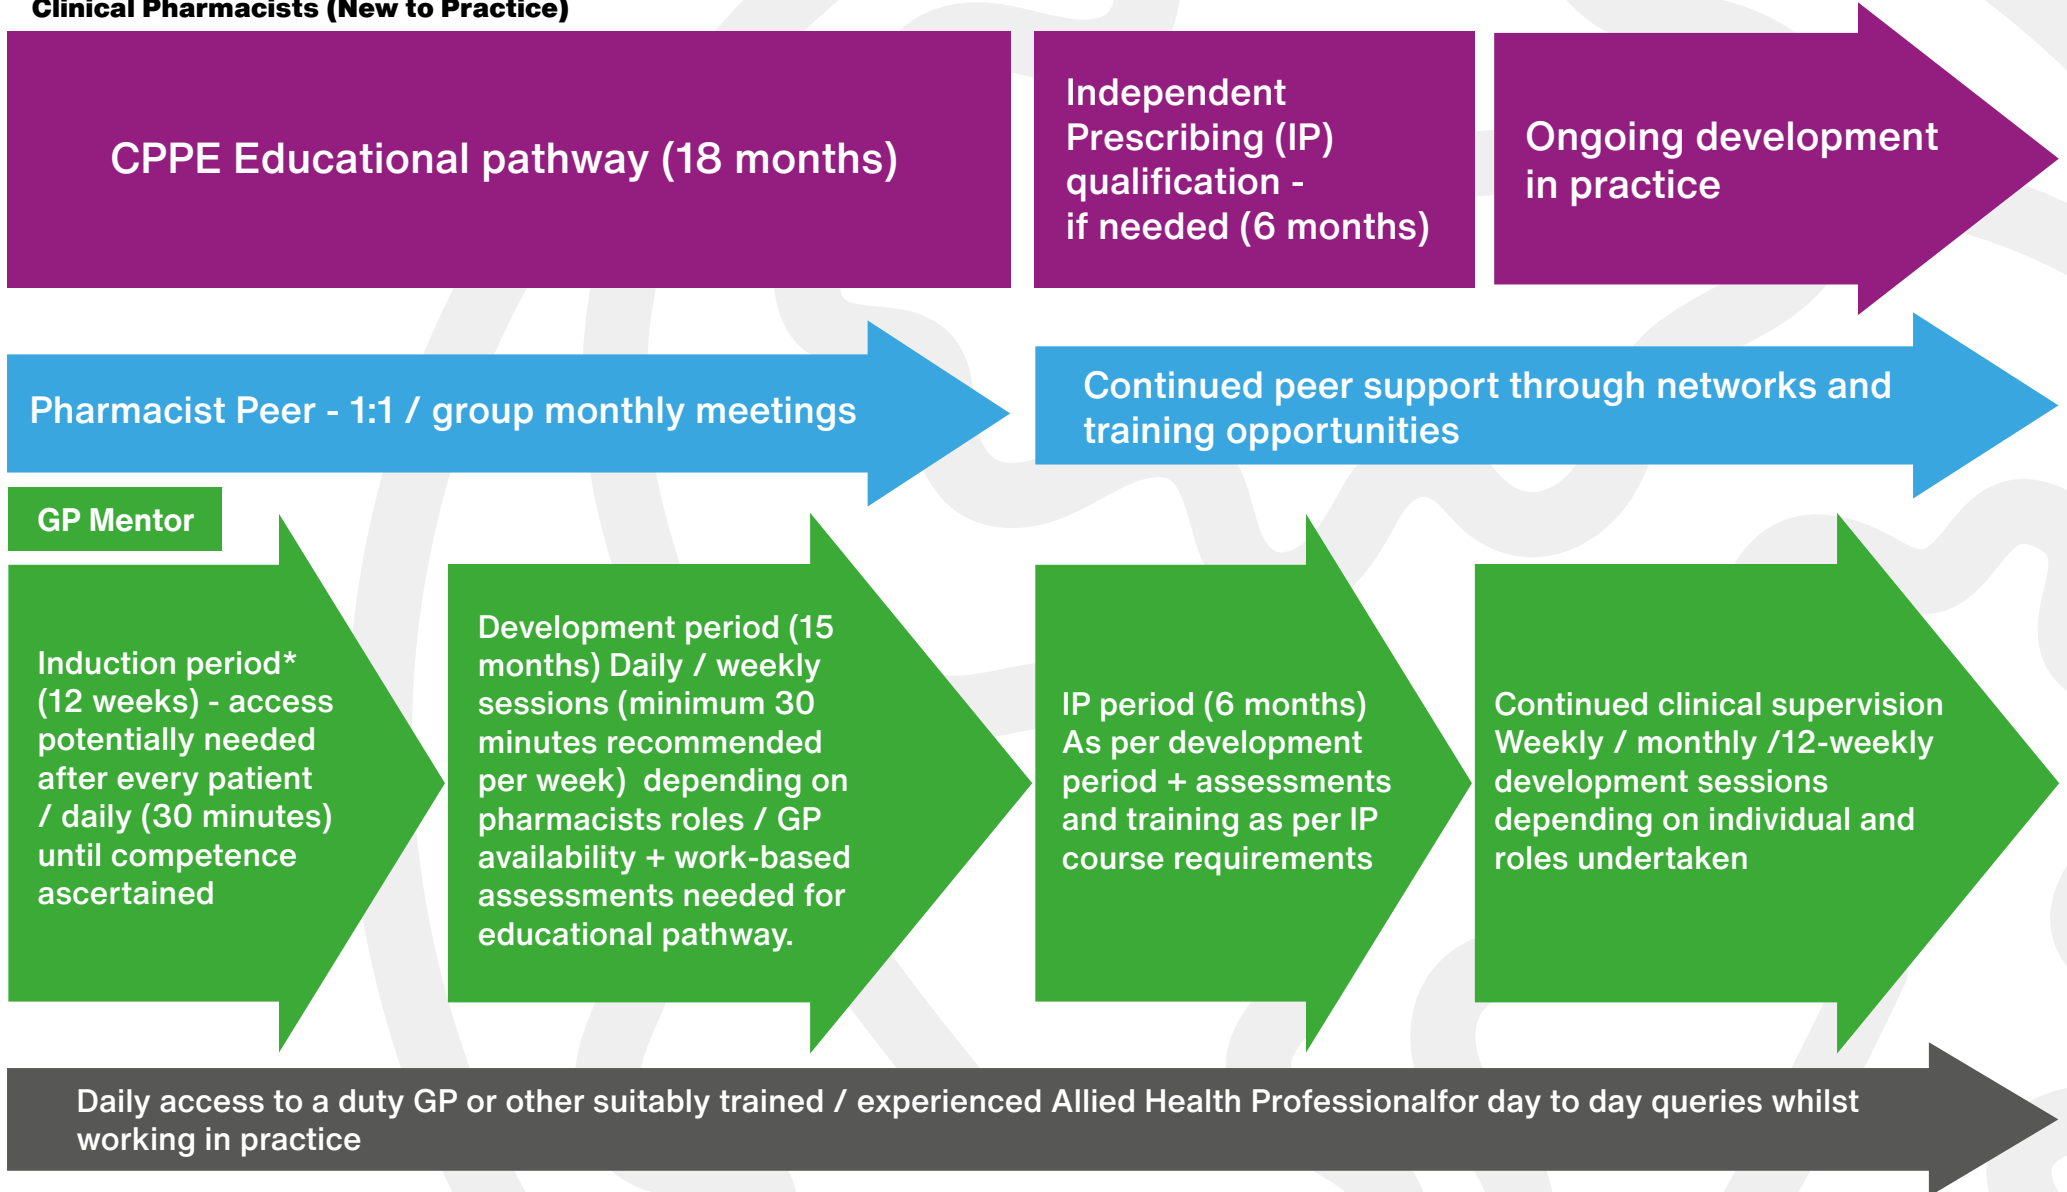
Clinical Pharmacists (New to Practice)

CPPE Educational pathway (18 months)

Independent Prescribing (IP) qualification - if needed (6 months)

Ongoing development in practice

Pharmacist Peer - 1:1 / group monthly meetings

Continued peer support through networks and training opportunities

GP Mentor

Induction period* (12 weeks) - access potentially needed after every patient / daily (30 minutes) until competence ascertained

Development period (15 months) Daily / weekly sessions (minimum 30 minutes recommended per week) depending on pharmacists roles / GP availability + work-based assessments needed for educational pathway.

IP period (6 months) As per development period + assessments and training as per IP course requirements

Continued clinical supervision Weekly / monthly /12-weekly development sessions depending on individual and roles undertaken

Daily access to a duty GP or other suitably trained / experienced Allied Health Professionalfor day to day queries whilst working in practice